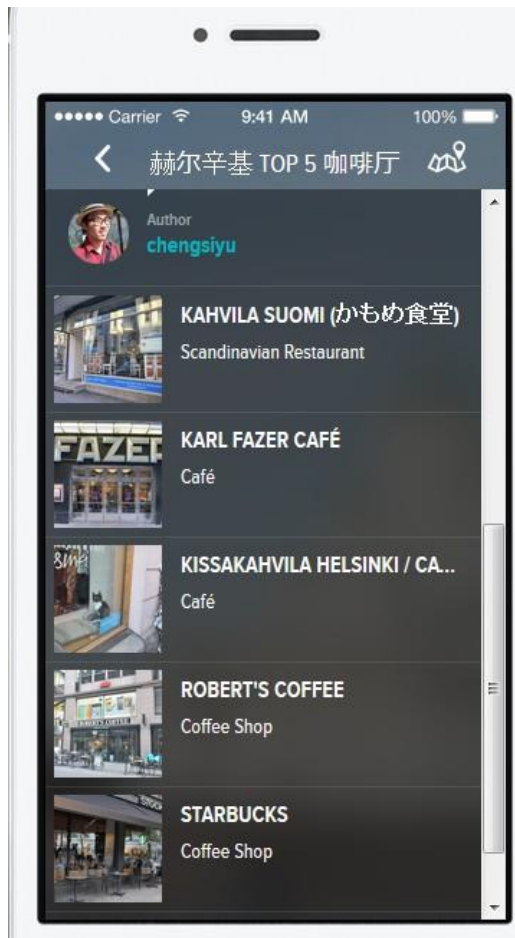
●●●●● Carrier 9:41 AM 100%

赫尔辛基 TOP 5 咖啡厅

Author
chengsiyu

KAHVILA SUOMI (かもめ食堂)
Scandinavian Restaurant

FAZER
KARL FAZER CAFÉ
Café

KISSAKAHVILA HELSINKI / CA...
Café

ROBERT'S COFFEE
Coffee Shop

STARBUCKS
Coffee Shop